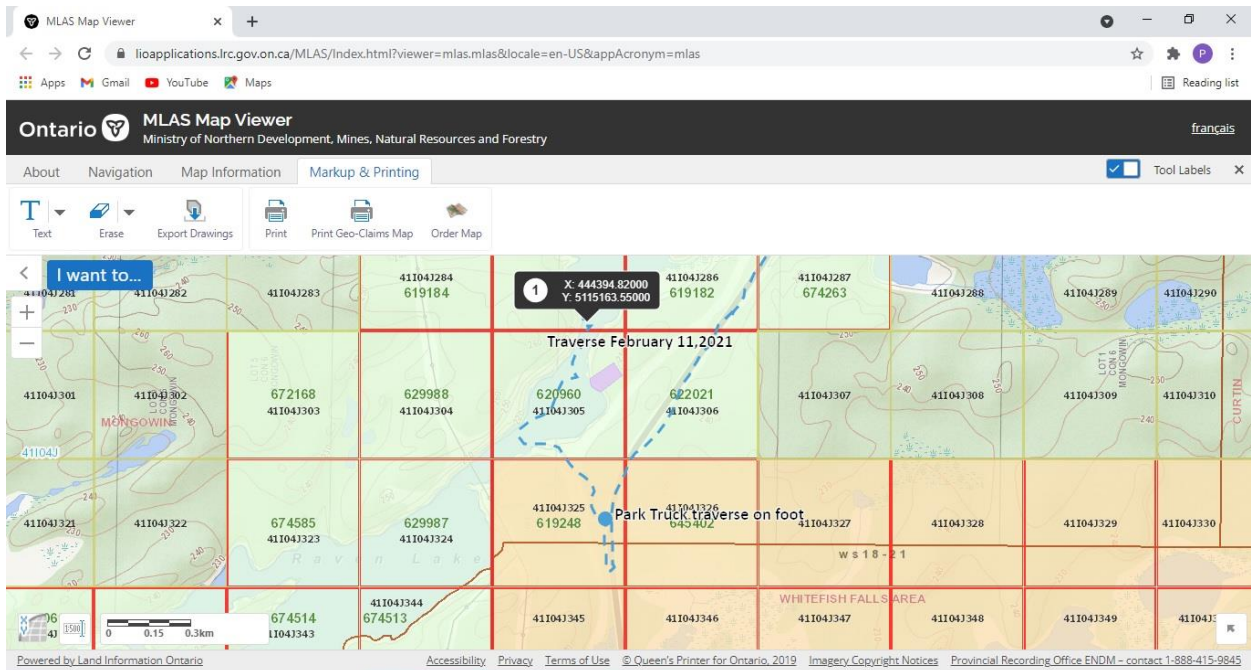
MLAS Map Viewer
lioapplications.lrc.gov.on.ca/MLAS/Index.html?viewer=mlas.mlas&locale=en-US&appAcronym=mlas
Apps Gmail YouTube Maps
Reading list

Ontario MLAS Map Viewer
Ministry of Northern Development, Mines, Natural Resources and Forestry
français

About Navigation Map Information Markup & Printing
Tool Labels

Text Erase Export Drawings Print Print Geo-Claims Map Order Map

I want to...

41I04J281 41I04J282 41I04J283 41I04J284 619184 41I04J286 619182 41I04J287 674263 41I04J288 41I04J289 41I04J290

X: 444394.82000
Y: 5115163.55000

Traverse February 11,2021

41I04J301 41I04J302 672168 41I04J303 629988 41I04J304 620960 41I04J305 622021 41I04J306 41I04J307 41I04J308 41I04J309 41I04J310

MONGOWIN
41I04J
CURTIN

41I04J321 41I04J322 674585 41I04J323 629987 41I04J324 41I04J325 619248 41I04J326 645402 41I04J327 41I04J328 41I04J329 41I04J330

Park Truck traverse on foot

Raven Lake
WS 18-21

674514 41I04J343 41I04J344 674513 41I04J345 41I04J346 41I04J347 41I04J348 41I04J349 41I04J

WHITEFISH FALLS AREA

0 0.15 0.3km

Powered by Land Information Ontario
Accessibility Privacy Terms of Use © Queen's Printer for Ontario, 2019 Imagery Copyright Notices Provincial Recording Office ENDM – contact 1-888-415-9845